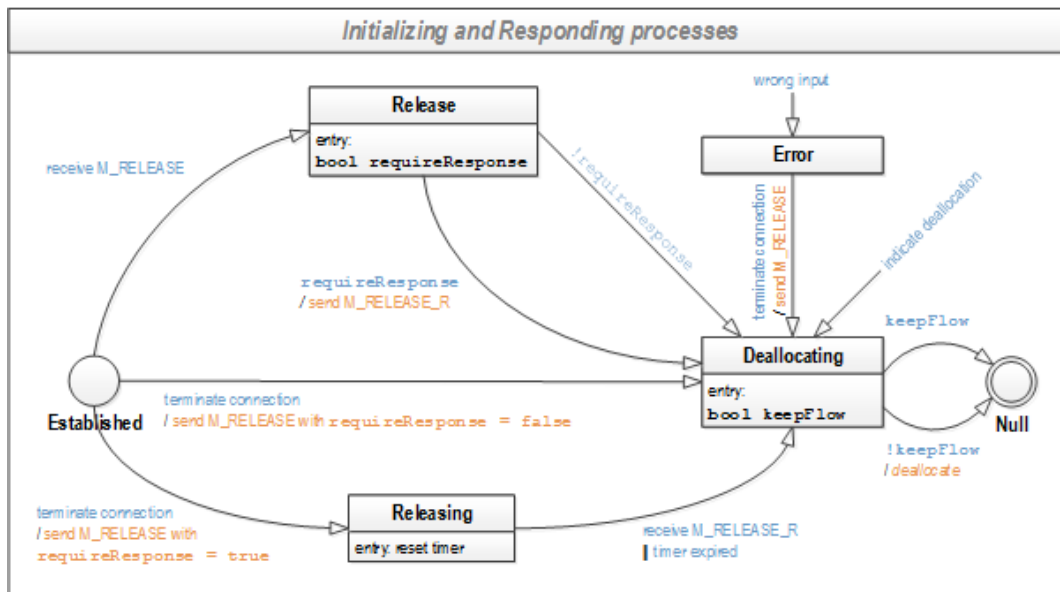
Initializing and Responding processes

wrong input

Release
entry:
bool requireResponse

Error

receive M_RELEASE

!requireResponse

terminate connection
/ send M_RELEASE

indicate deallocation

requireResponse
/ send M_RELEASE_R

keepFlow

Deallocating
entry:
bool keepFlow

Null

Established

terminate connection
/ send M_RELEASE with requireResponse = false

!keepFlow
/ deallocate

terminate connection
/ send M_RELEASE with
requireResponse = true

Releasing
entry: reset timer

receive M_RELEASE_R
| timer expired